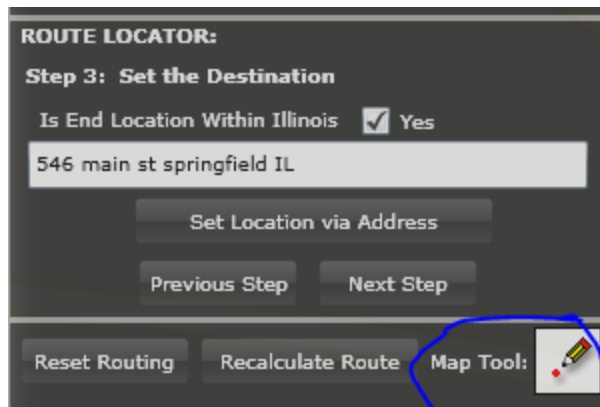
ROUTE LOCATOR:

Step 3: Set the Destination

Is End Location Within Illinois ✓ Yes

546 main st springfield IL

Set Location via Address

Previous Step

Next Step

Reset Routing

Recalculate Route

Map Tool: